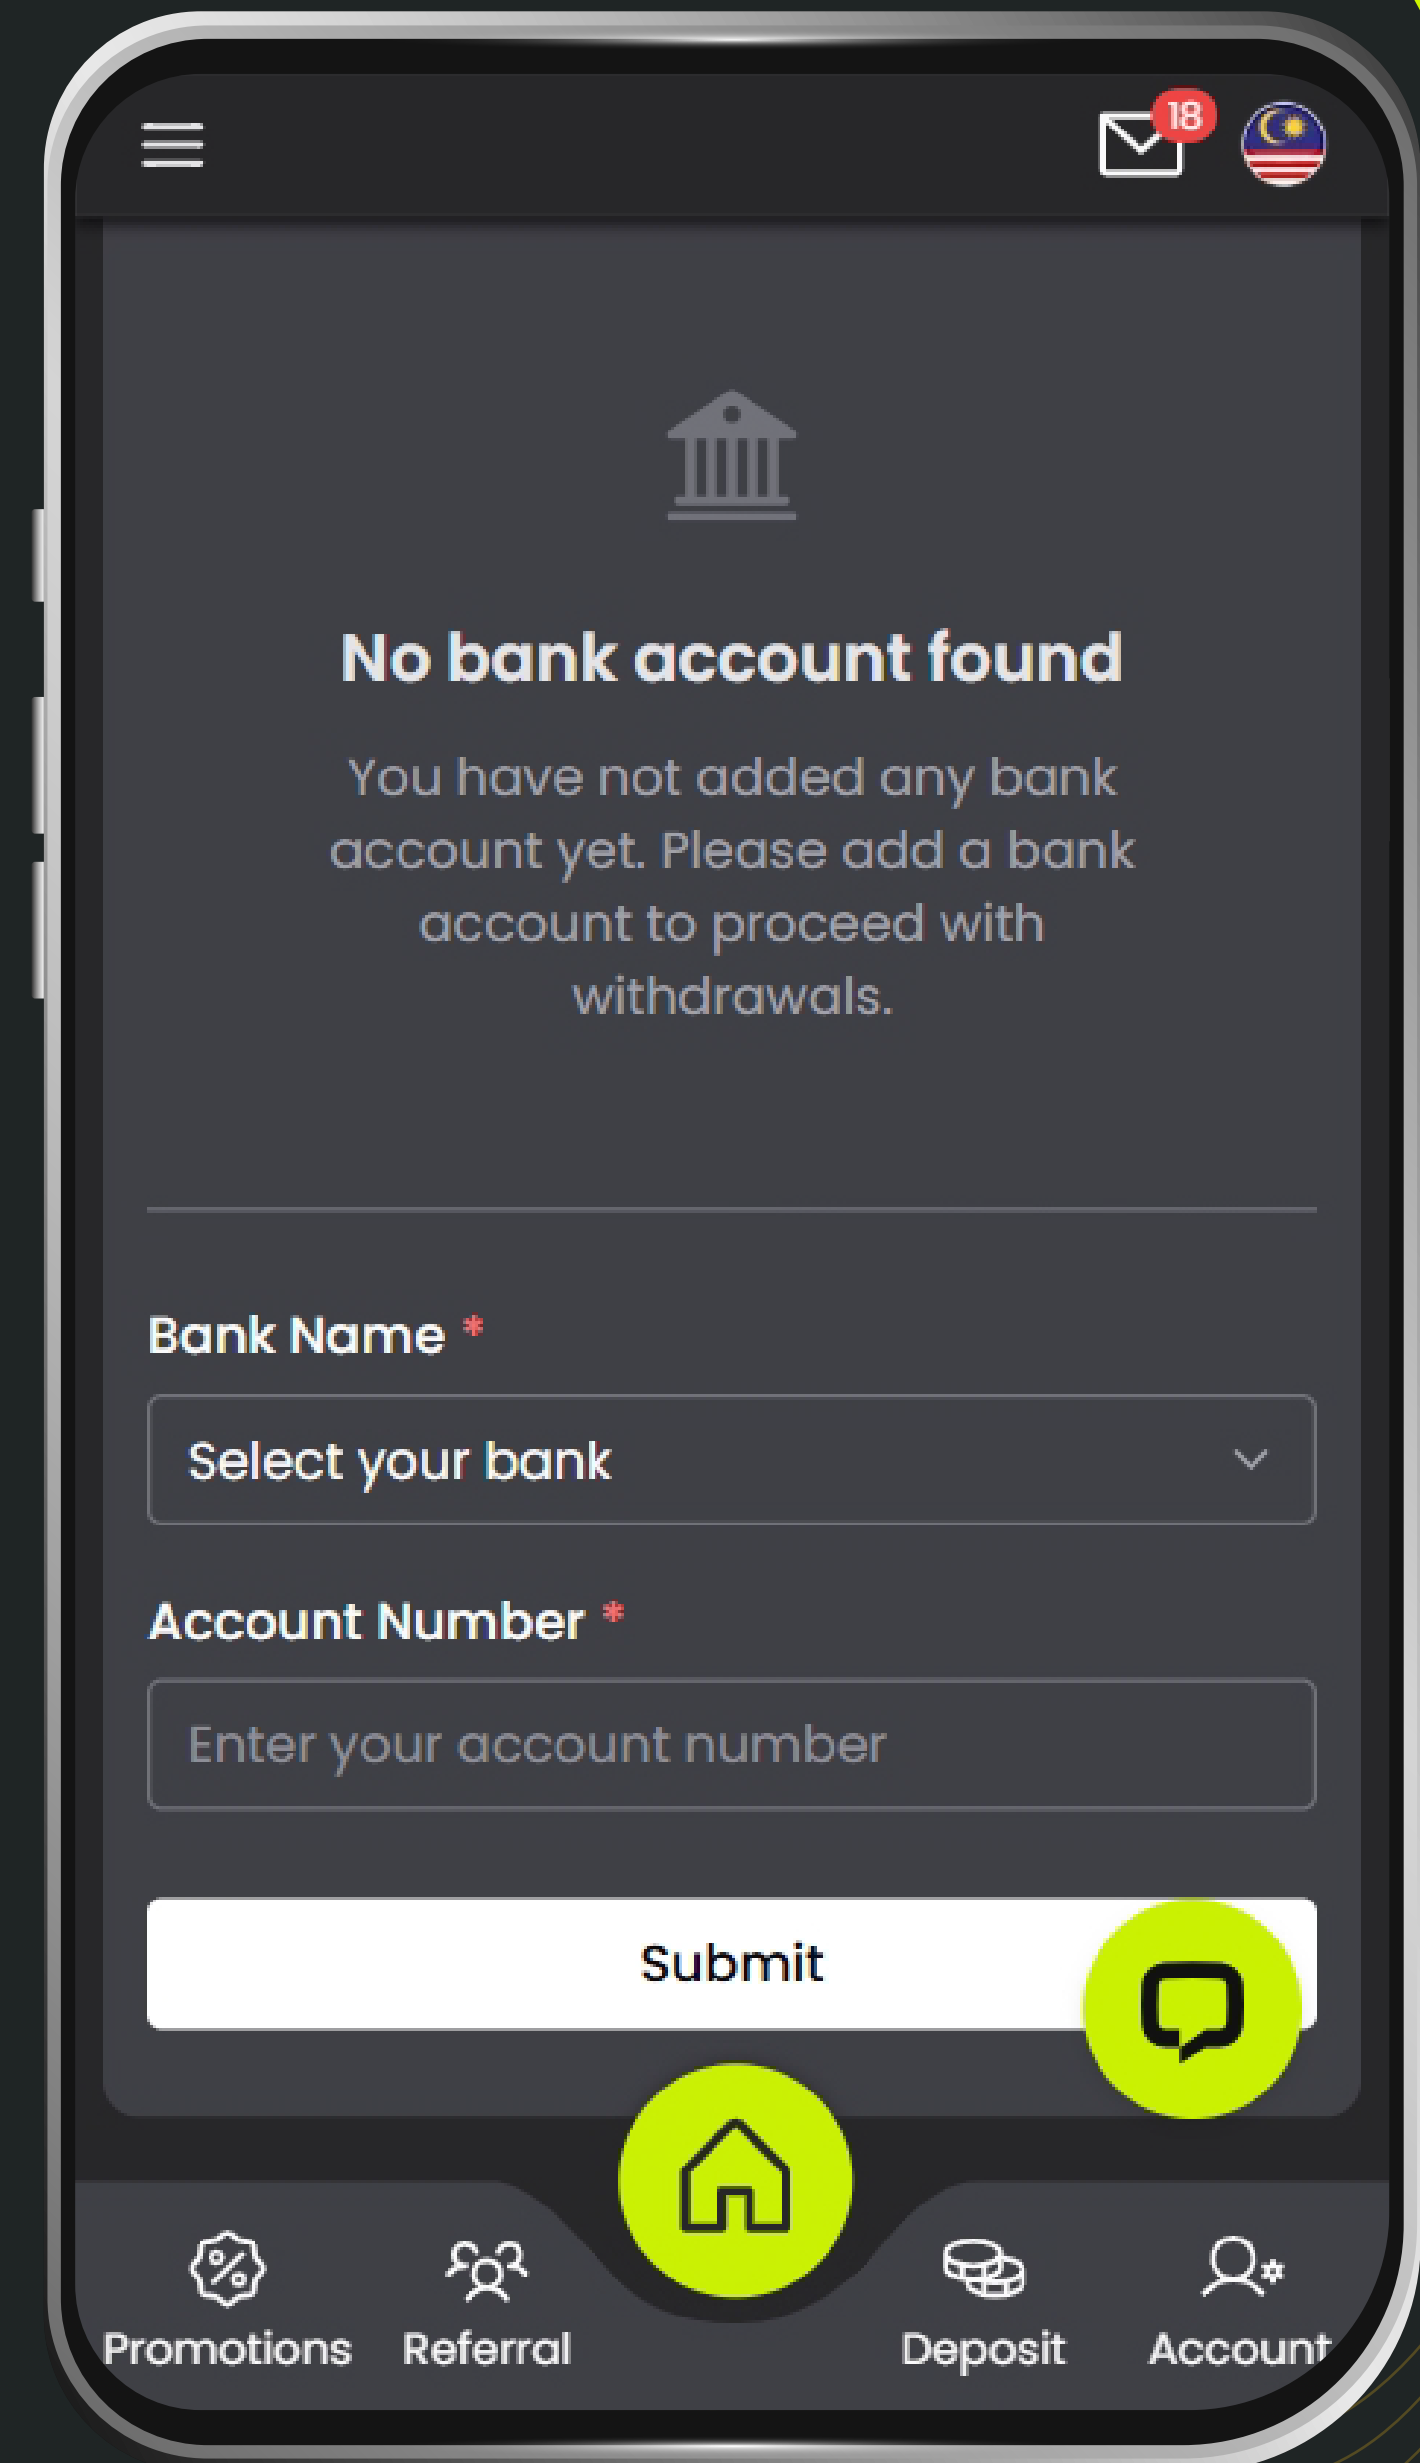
18

No bank account found

You have not added any bank account yet. Please add a bank account to proceed with withdrawals.

Bank Name *

Select your bank

Account Number *

Enter your account number

Submit

Promotions

Referral

Deposit

Account